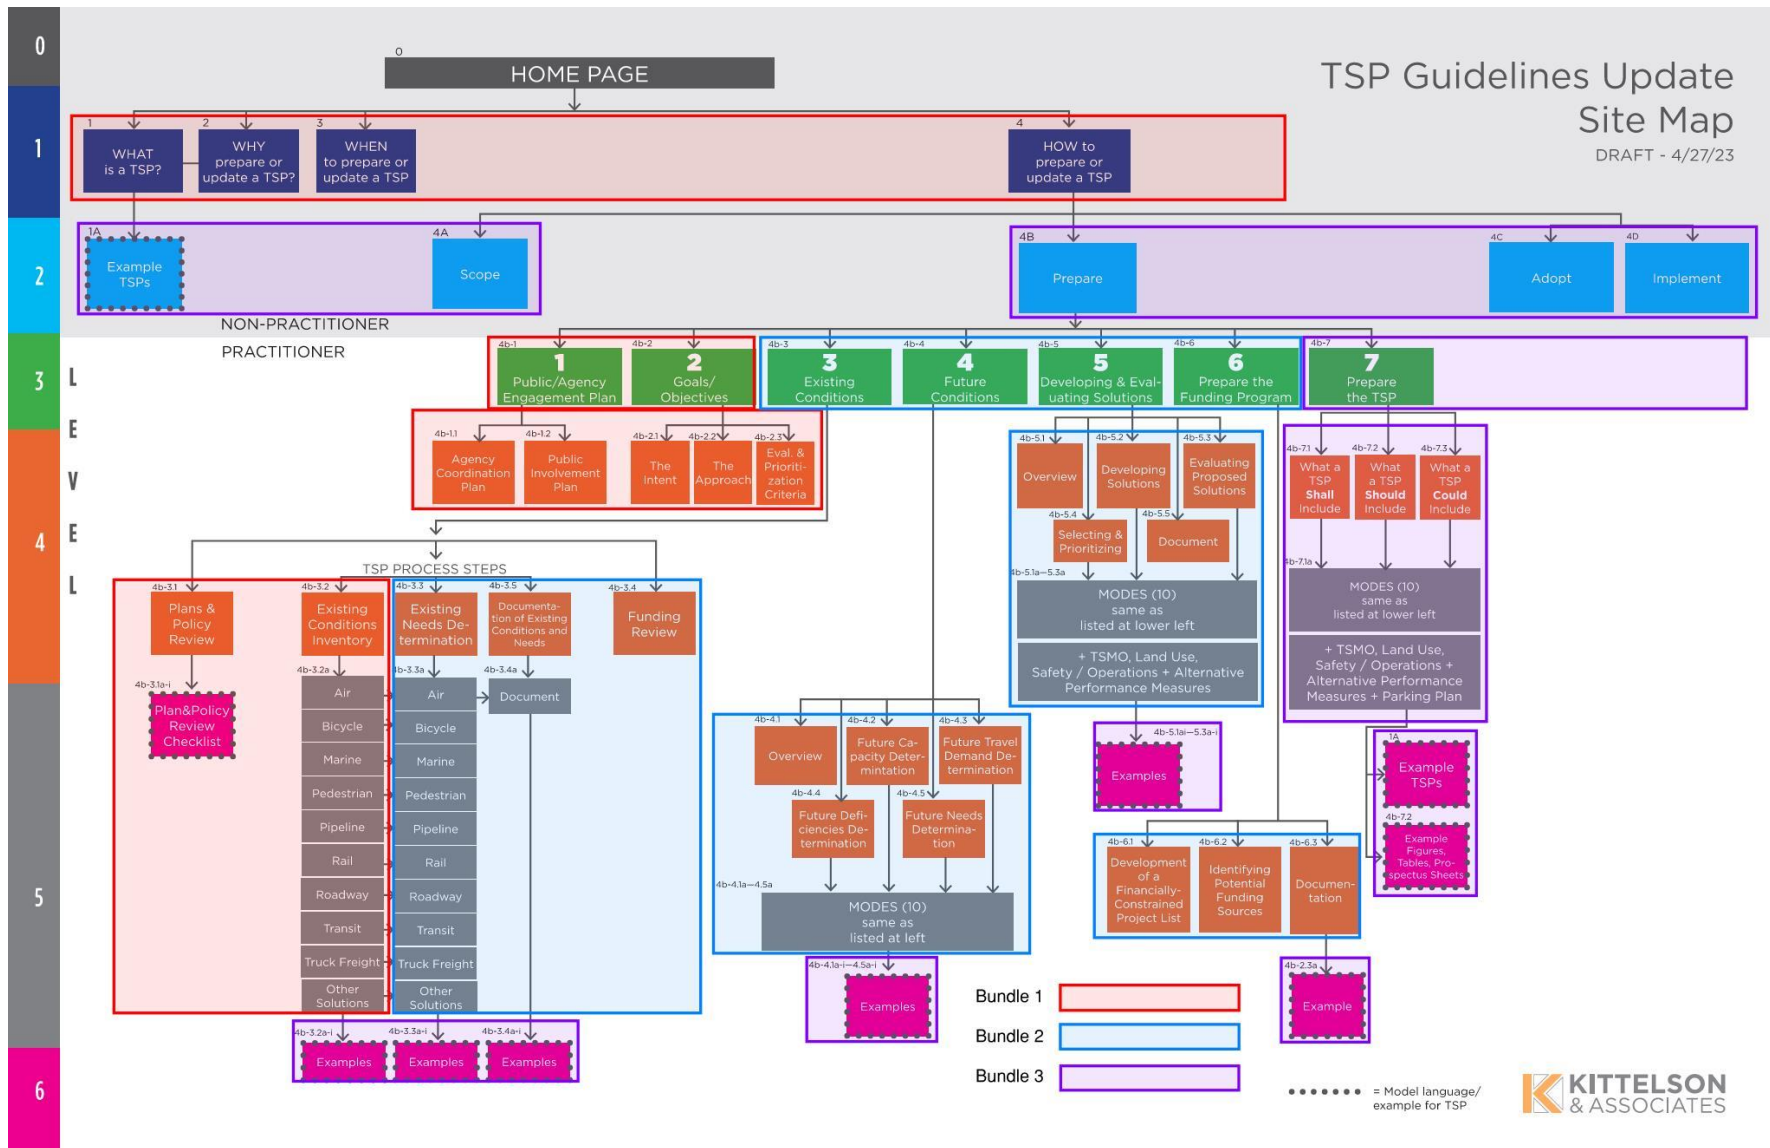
0
1
2
3
4
5
6
L
E
V
E
L

TSP Guidelines Update
Site Map
DRAFT - 4/27/23

0
HOME PAGE

1
WHAT is a TSP?
2
WHY prepare or update a TSP?
3
WHEN to prepare or update a TSP
4
HOW to prepare or update a TSP

1A
Example TSPs
4A
Scope
4B
Prepare
4C
Adopt
4D
Implement

NON-PRACTITIONER
PRACTITIONER

4b-1
1 Public/Agency Engagement Plan
4b-2
2 Goals/ Objectives
4b-3
3 Existing Conditions
4b-4
4 Future Conditions
4b-5
5 Developing & Evaluating Solutions
4b-6
6 Prepare the Funding Program
4b-7
7 Prepare the TSP

4b-1.1
Agency Coordination Plan
4b-1.2
Public Involvement Plan
4b-2.1
The Intent
4b-2.2
The Approach
4b-2.3
Eval. & Prioritization Criteria

4b-5.1
Overview
4b-5.2
Developing Solutions
4b-5.3
Evaluating Proposed Solutions
4b-5.4
Selecting & Prioritizing
4b-5.5
Document
4b-5.1a—5.3a
MODES (10) same as listed at lower left
+ TSMO, Land Use, Safety / Operations + Alternative Performance Measures

4b-7.1
What a TSP Shall Include
4b-7.2
What a TSP Should Include
4b-7.3
What a TSP Could Include
4b-7.1a
MODES (10) same as listed at lower left
+ TSMO, Land Use, Safety / Operations + Alternative Performance Measures + Parking Plan

TSP PROCESS STEPS
4b-3.1
Plans & Policy Review
4b-3.2
Existing Conditions Inventory
4b-3.3
Existing Needs Determination
4b-3.5
Documentation of Existing Conditions and Needs
4b-3.4
Funding Review
4b-3.1a-i
Plan&Policy Review Checklist
4b-3.2a
Air
Bicycle
Marine
Pedestrian
Pipeline
Rail
Roadway
Transit
Truck Freight
Other Solutions
4b-3.3a
Air
Bicycle
Marine
Pedestrian
Pipeline
Rail
Roadway
Transit
Truck Freight
Other Solutions
4b-3.4a
Document
4b-3.2a-i
Examples
4b-3.3a-i
Examples
4b-3.4a-i
Examples

4b-4.1
Overview
4b-4.2
Future Capacity Determination
4b-4.3
Future Travel Demand Determination
4b-4.4
Future Deficiencies Determination
4b-4.5
Future Needs Determination
4b-4.1a—4.5a
MODES (10) same as listed at left
4b-4.1a-i—4.5a-i
Examples

4b-5.1ai—5.3a-i
Examples

4b-6.1
Development of a Financially-Constrained Project List
4b-6.2
Identifying Potential Funding Sources
4b-6.3
Documentation
4b-2.3a-i
Example

1A
Example TSPs
4b-7.2
Example Figures, Tables, Prospectus Sheets

Bundle 1
Bundle 2
Bundle 3

= Model language/ example for TSP

KITTELSON & ASSOCIATES